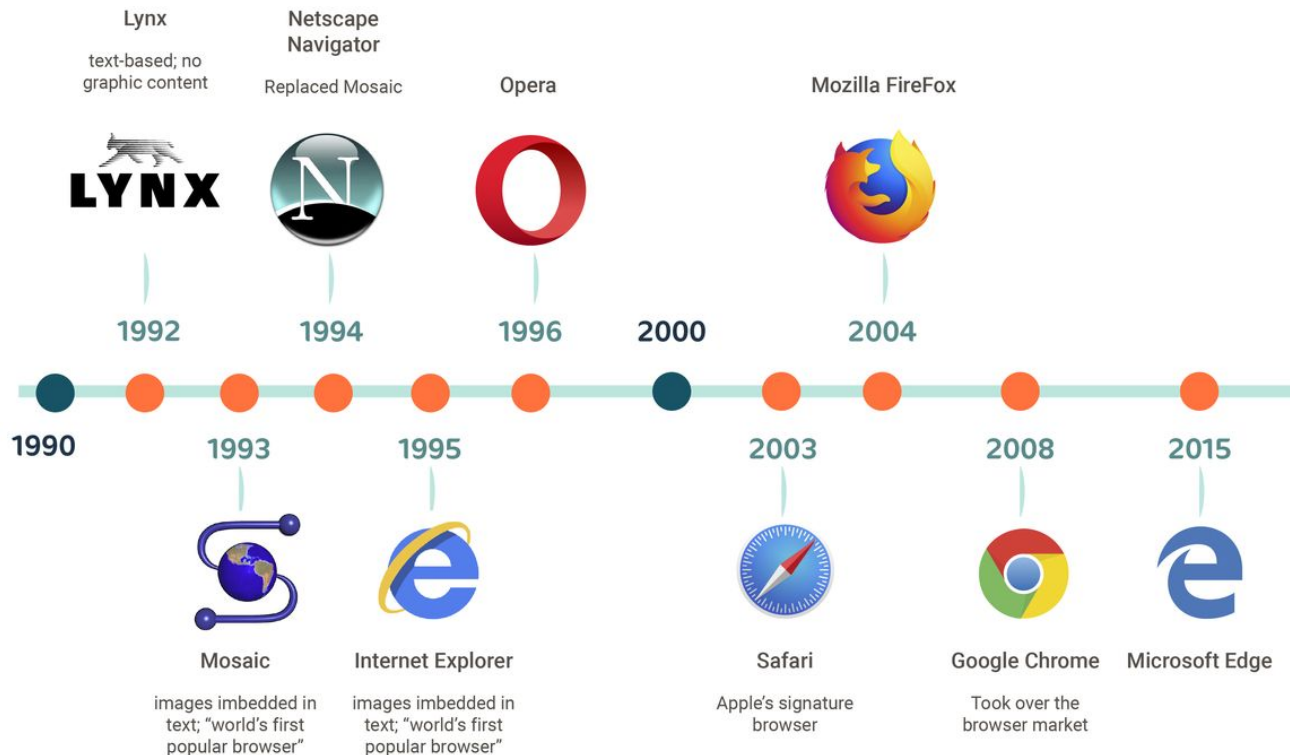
Lynx

text-based; no graphic content

LYNX

Netscape Navigator

Replaced Mosaic

N

Opera

Mozilla FireFox

1992

1994

1996

2000

2004

1990

1993

1995

2003

2008

2015

Mosaic

images imbedded in text; "world's first popular browser"

Internet Explorer

images imbedded in text; "world's first popular browser"

Safari

Apple's signature browser

Google Chrome

Took over the browser market

Microsoft Edge